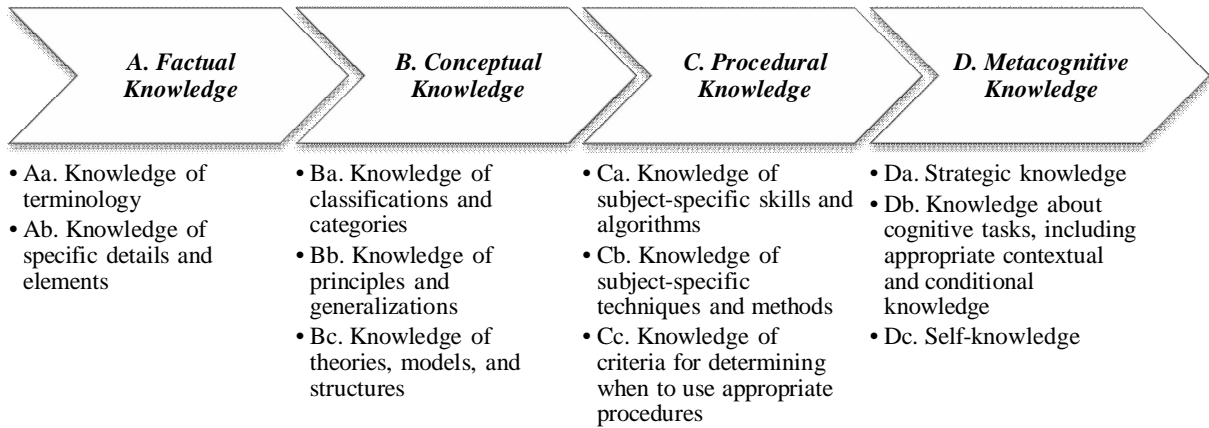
A. Factual Knowledge

• Aa. Knowledge of terminology
• Ab. Knowledge of specific details and elements

B. Conceptual Knowledge

• Ba. Knowledge of classifications and categories
• Bb. Knowledge of principles and generalizations
• Bc. Knowledge of theories, models, and structures

C. Procedural Knowledge

• Ca. Knowledge of subject-specific skills and algorithms
• Cb. Knowledge of subject-specific techniques and methods
• Cc. Knowledge of criteria for determining when to use appropriate procedures

D. Metacognitive Knowledge

• Da. Strategic knowledge
• Db. Knowledge about cognitive tasks, including appropriate contextual and conditional knowledge
• Dc. Self-knowledge